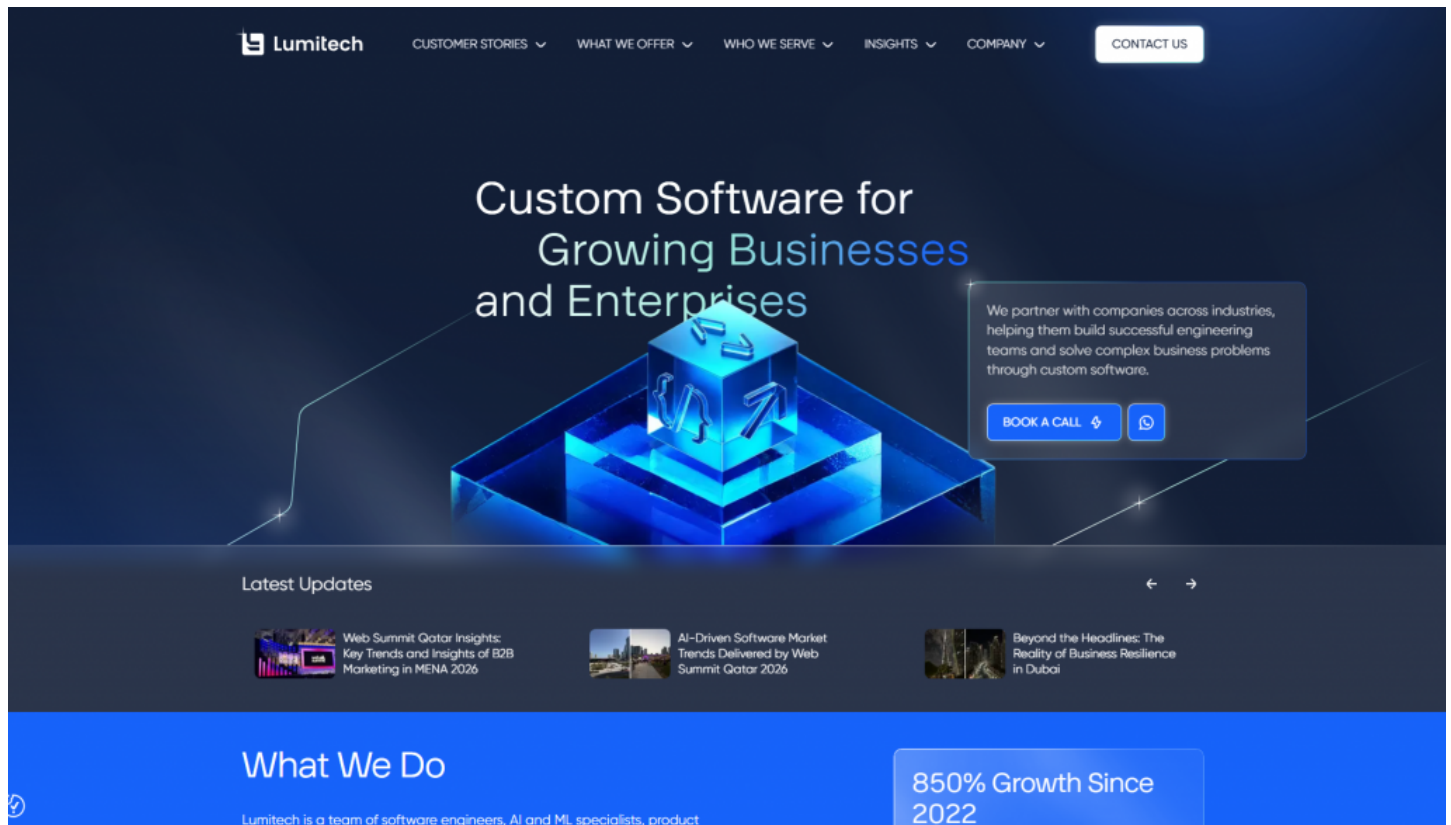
Lumitech

CUSTOMER STORIES WHAT WE OFFER WHO WE SERVE INSIGHTS COMPANY

CONTACT US

Custom Software for Growing Businesses and Enterprises

We partner with companies across industries, helping them build successful engineering teams and solve complex business problems through custom software.

BOOK A CALL

Latest Updates

←  →

Web Summit Qatar Insights: Key Trends and Insights of B2B Marketing in MENA 2026

AI-Driven Software Market Trends Delivered by Web Summit Qatar 2026

Beyond the Headlines: The Reality of Business Resilience in Dubai

What We Do

Lumitech is a team of software engineers, AI and ML specialists, product

850% Growth Since 2022